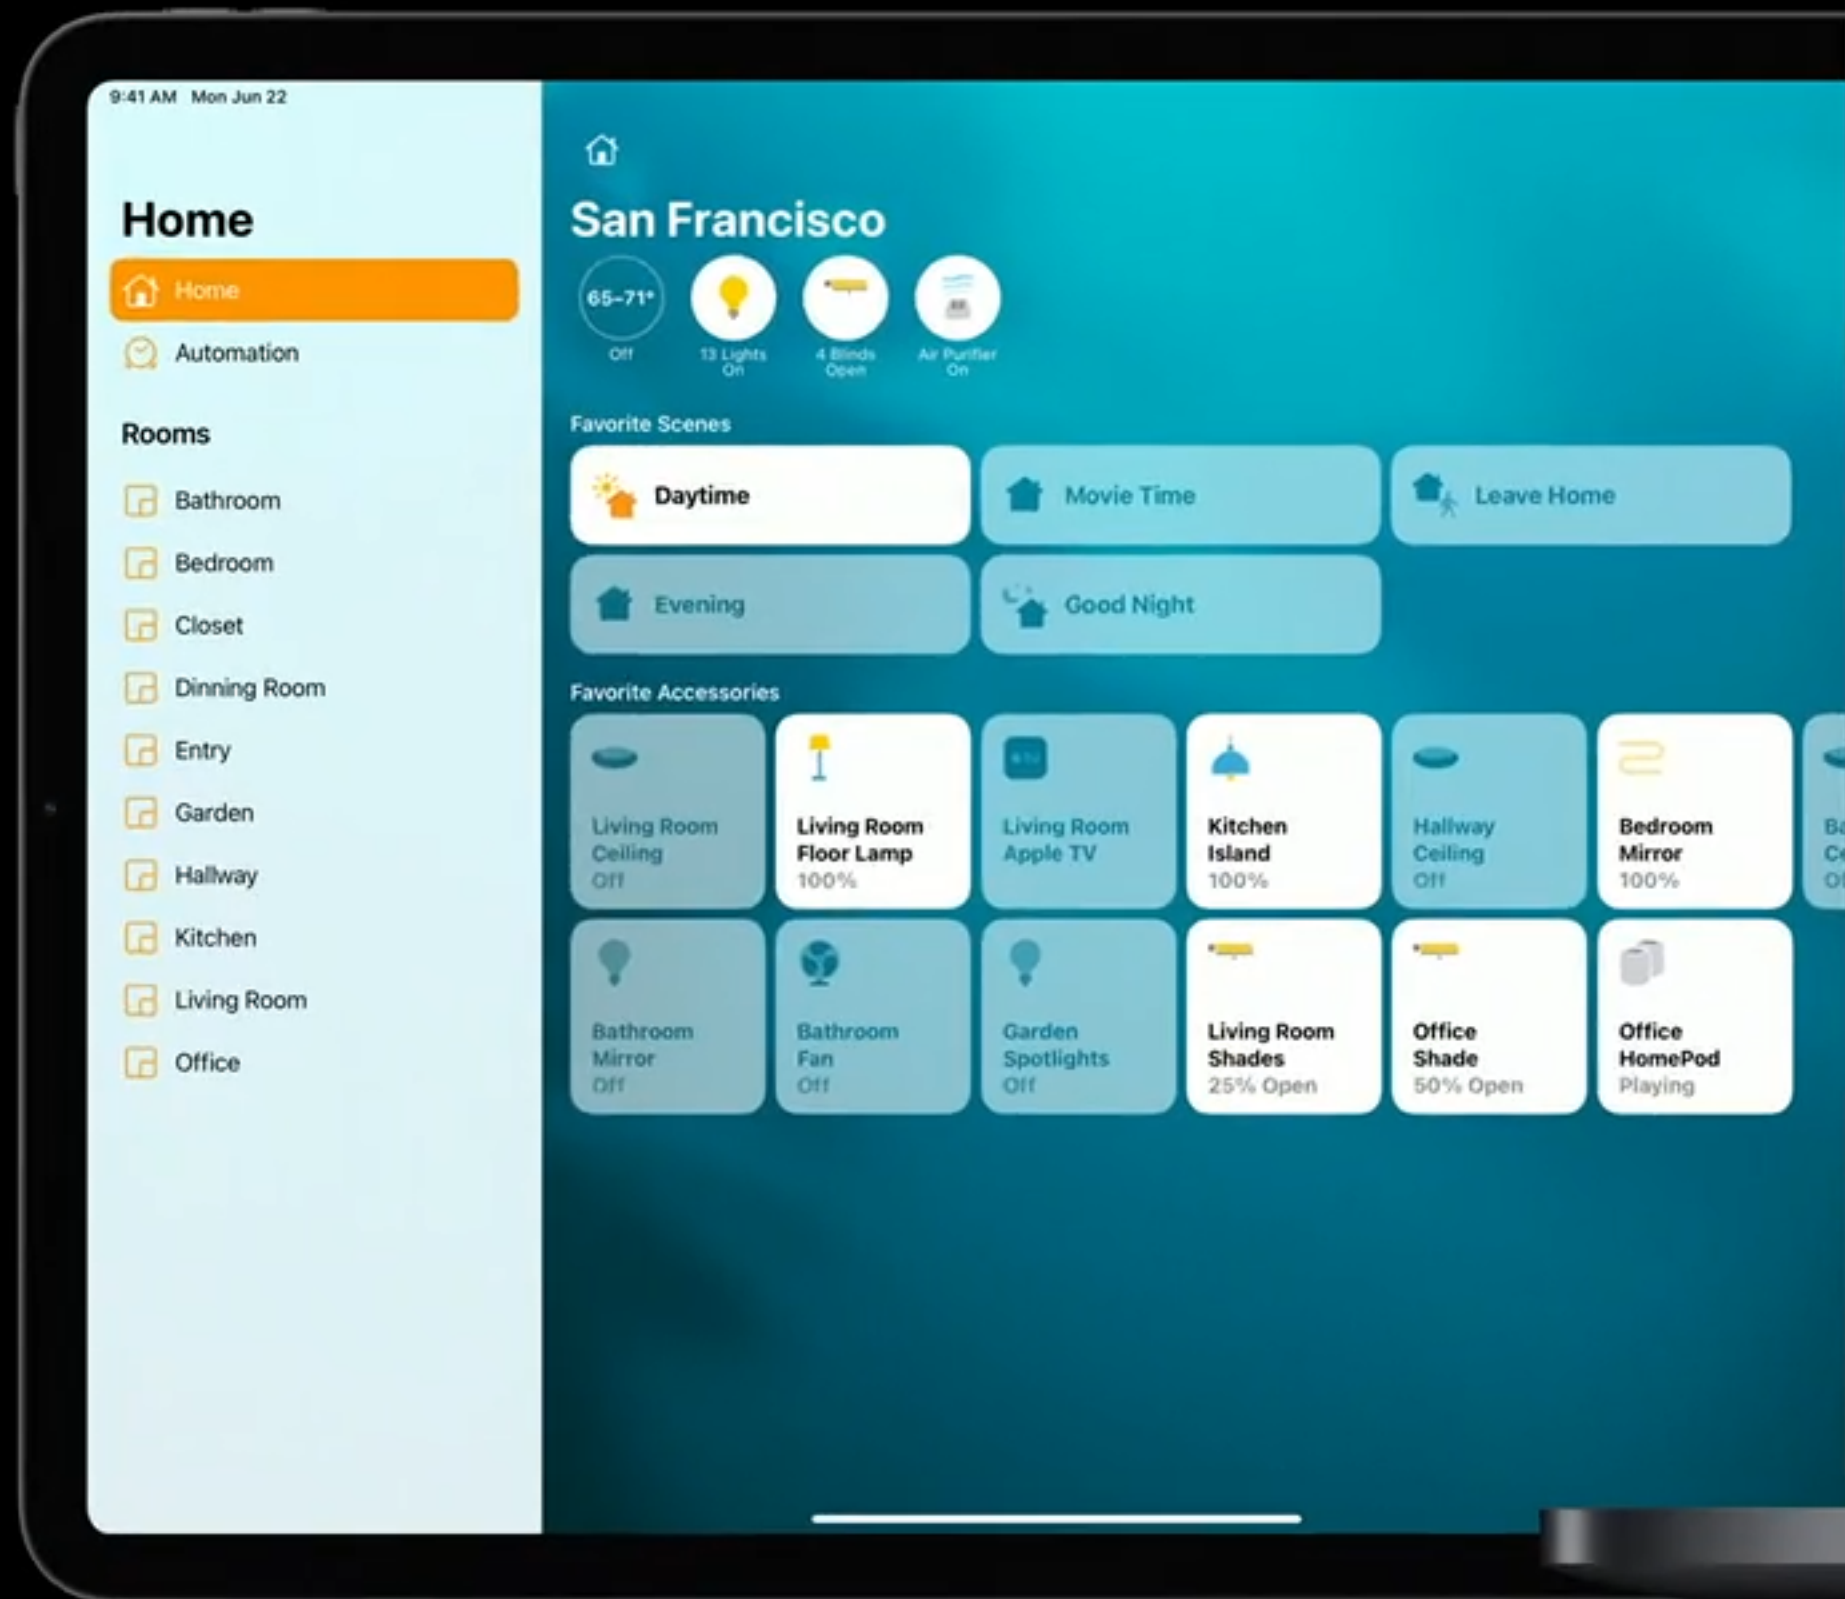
9:41 AM Mon Jun 22

Home

Home

Automation

Rooms

Bathroom

Bedroom

Closet

Dinning Room

Entry

Garden

Hallway

Kitchen

Living Room

Office

San Francisco

65–71°
Off

13 Lights On

4 Blinds Open

Air Purifier On

Favorite Scenes

Daytime

Movie Time

Leave Home

Evening

Good Night

Favorite Accessories

Living Room Ceiling Off

Living Room Floor Lamp 100%

Living Room Apple TV

Kitchen Island 100%

Hallway Ceiling Off

Bedroom Mirror 100%

Ba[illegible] C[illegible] O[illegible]

Bathroom Mirror Off

Bathroom Fan Off

Garden Spotlights Off

Living Room Shades 25% Open

Office Shade 50% Open

Office HomePod Playing